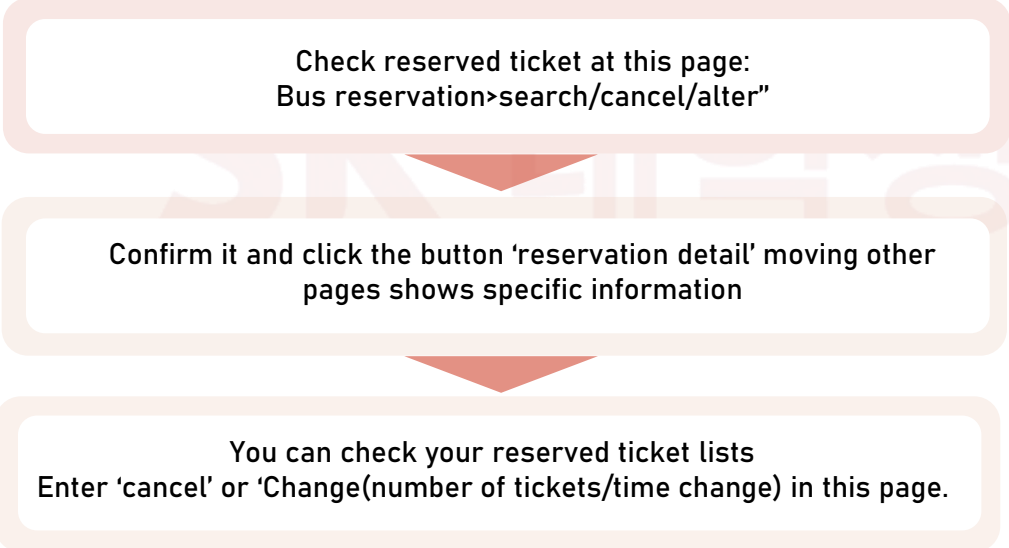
Check reserved ticket at this page:
Bus reservation>search/cancel/alter”

Confirm it and click the button ‘reservation detail’ moving other pages shows specific information

You can check your reserved ticket lists
Enter ‘cancel’ or ‘Change(number of tickets/time change) in this page.